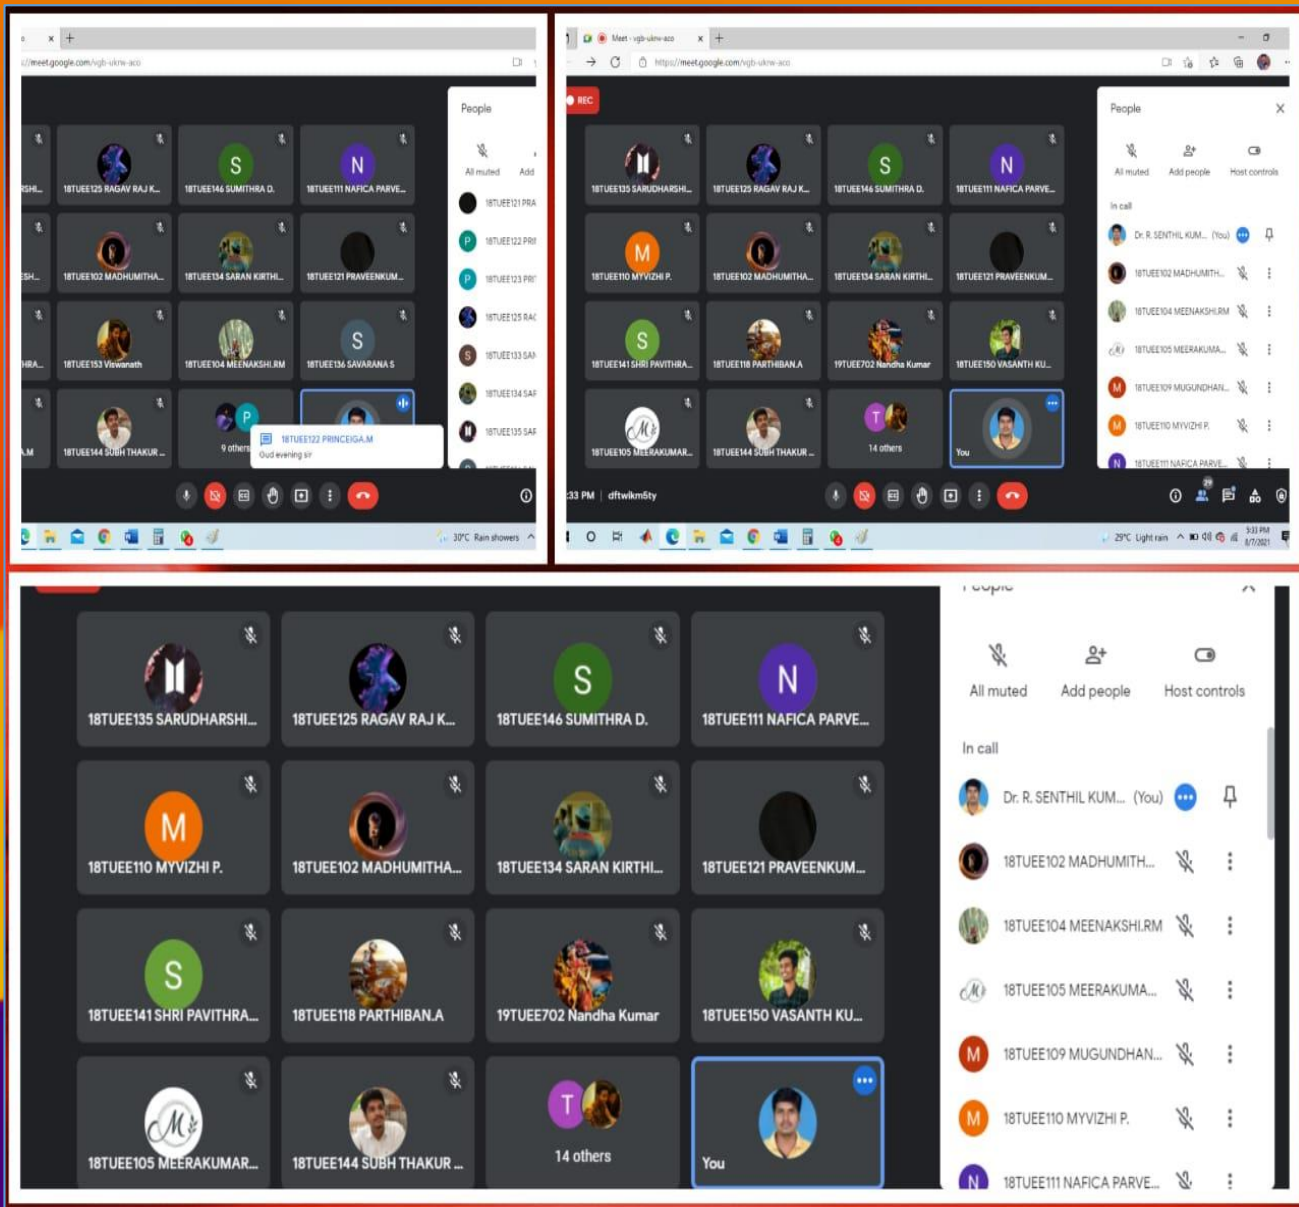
://meet.google.com/vgb-ukrw-aco

People

All muted Add

18TUEE121 PRA
18TUEE122 PRI
18TUEE123 PRI
18TUEE125 RAC
18TUEE133 SAI
18TUEE134 SAF
18TUEE135 SAF

RSHI... 18TUEE125 RAGAV RAJ K... 18TUEE146 SUMITHRA D. 18TUEE111 NAFICA PARVE...
ESH... 18TUEE102 MADHUMITHA... 18TUEE134 SARAN KIRTHI... 18TUEE121 PRAVEENKUM...
HRA... 18TUEE153 Viswanath 18TUEE104 MEENAKSHI.RM 18TUEE136 SAVARANA S
A.M 18TUEE144 SUBH THAKUR... 9 others

18TUEE122 PRINCEIGA.M
Gud evening sir

30°C Rain showers

Meet - vgb-ukrw-aco
https://meet.google.com/vgb-ukrw-aco

REC

People

All muted Add people Host controls

In call

Dr. R. SENTHIL KUM... (You)
18TUEE102 MADHUMITH...
18TUEE104 MEENAKSHI.RM
18TUEE105 MEERAKUMA...
18TUEE109 MUGUNDHAN...
18TUEE110 MYVIZHI P.
18TUEE111 NAFICA PARVE...

18TUEE135 SARUDHARSHI... 18TUEE125 RAGAV RAJ K... 18TUEE146 SUMITHRA D. 18TUEE111 NAFICA PARVE...
18TUEE110 MYVIZHI P. 18TUEE102 MADHUMITHA... 18TUEE134 SARAN KIRTHI... 18TUEE121 PRAVEENKUM...
18TUEE141 SHRI PAVITHRA... 18TUEE118 PARTHIBAN.A 19TUEE702 Nandha Kumar 18TUEE150 VASANTH KU...
18TUEE105 MEERAKUMAR... 18TUEE144 SUBH THAKUR... 14 others You

:33 PM | dftwikm5ty

29°C Light rain 5:33 PM 8/7/2021

People

All muted Add people Host controls

In call

Dr. R. SENTHIL KUM... (You)
18TUEE102 MADHUMITH...
18TUEE104 MEENAKSHI.RM
18TUEE105 MEERAKUMA...
18TUEE109 MUGUNDHAN...
18TUEE110 MYVIZHI P.
18TUEE111 NAFICA PARVE...

18TUEE135 SARUDHARSHI... 18TUEE125 RAGAV RAJ K... 18TUEE146 SUMITHRA D. 18TUEE111 NAFICA PARVE...
18TUEE110 MYVIZHI P. 18TUEE102 MADHUMITHA... 18TUEE134 SARAN KIRTHI... 18TUEE121 PRAVEENKUM...
18TUEE141 SHRI PAVITHRA... 18TUEE118 PARTHIBAN.A 19TUEE702 Nandha Kumar 18TUEE150 VASANTH KU...
18TUEE105 MEERAKUMAR... 18TUEE144 SUBH THAKUR... 14 others You